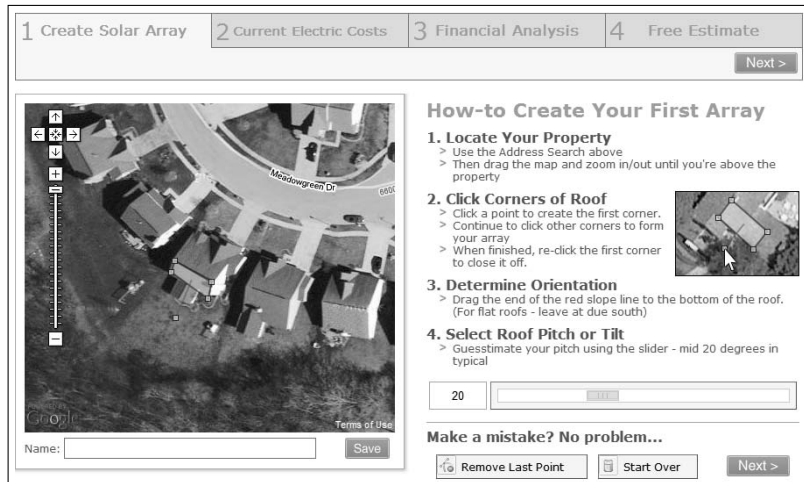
1 Create Solar Array | 2 Current Electric Costs | 3 Financial Analysis | 4 Free Estimate

Next >

Meadowgreen Dr

Google

Terms of Use

Name:

Save

How-to Create Your First Array

1. Locate Your Property
> Use the Address Search above
> Then drag the map and zoom in/out until you're above the property

2. Click Corners of Roof
> Click a point to create the first corner.
> Continue to click other corners to form your array
> When finished, re-click the first corner to close it off.

3. Determine Orientation
> Drag the end of the red slope line to the bottom of the roof. (For flat roofs - leave at due south)

4. Select Roof Pitch or Tilt
> Guesstimate your pitch using the slider - mid 20 degrees in typical

20

Make a mistake? No problem...

Remove Last Point

Start Over

Next >